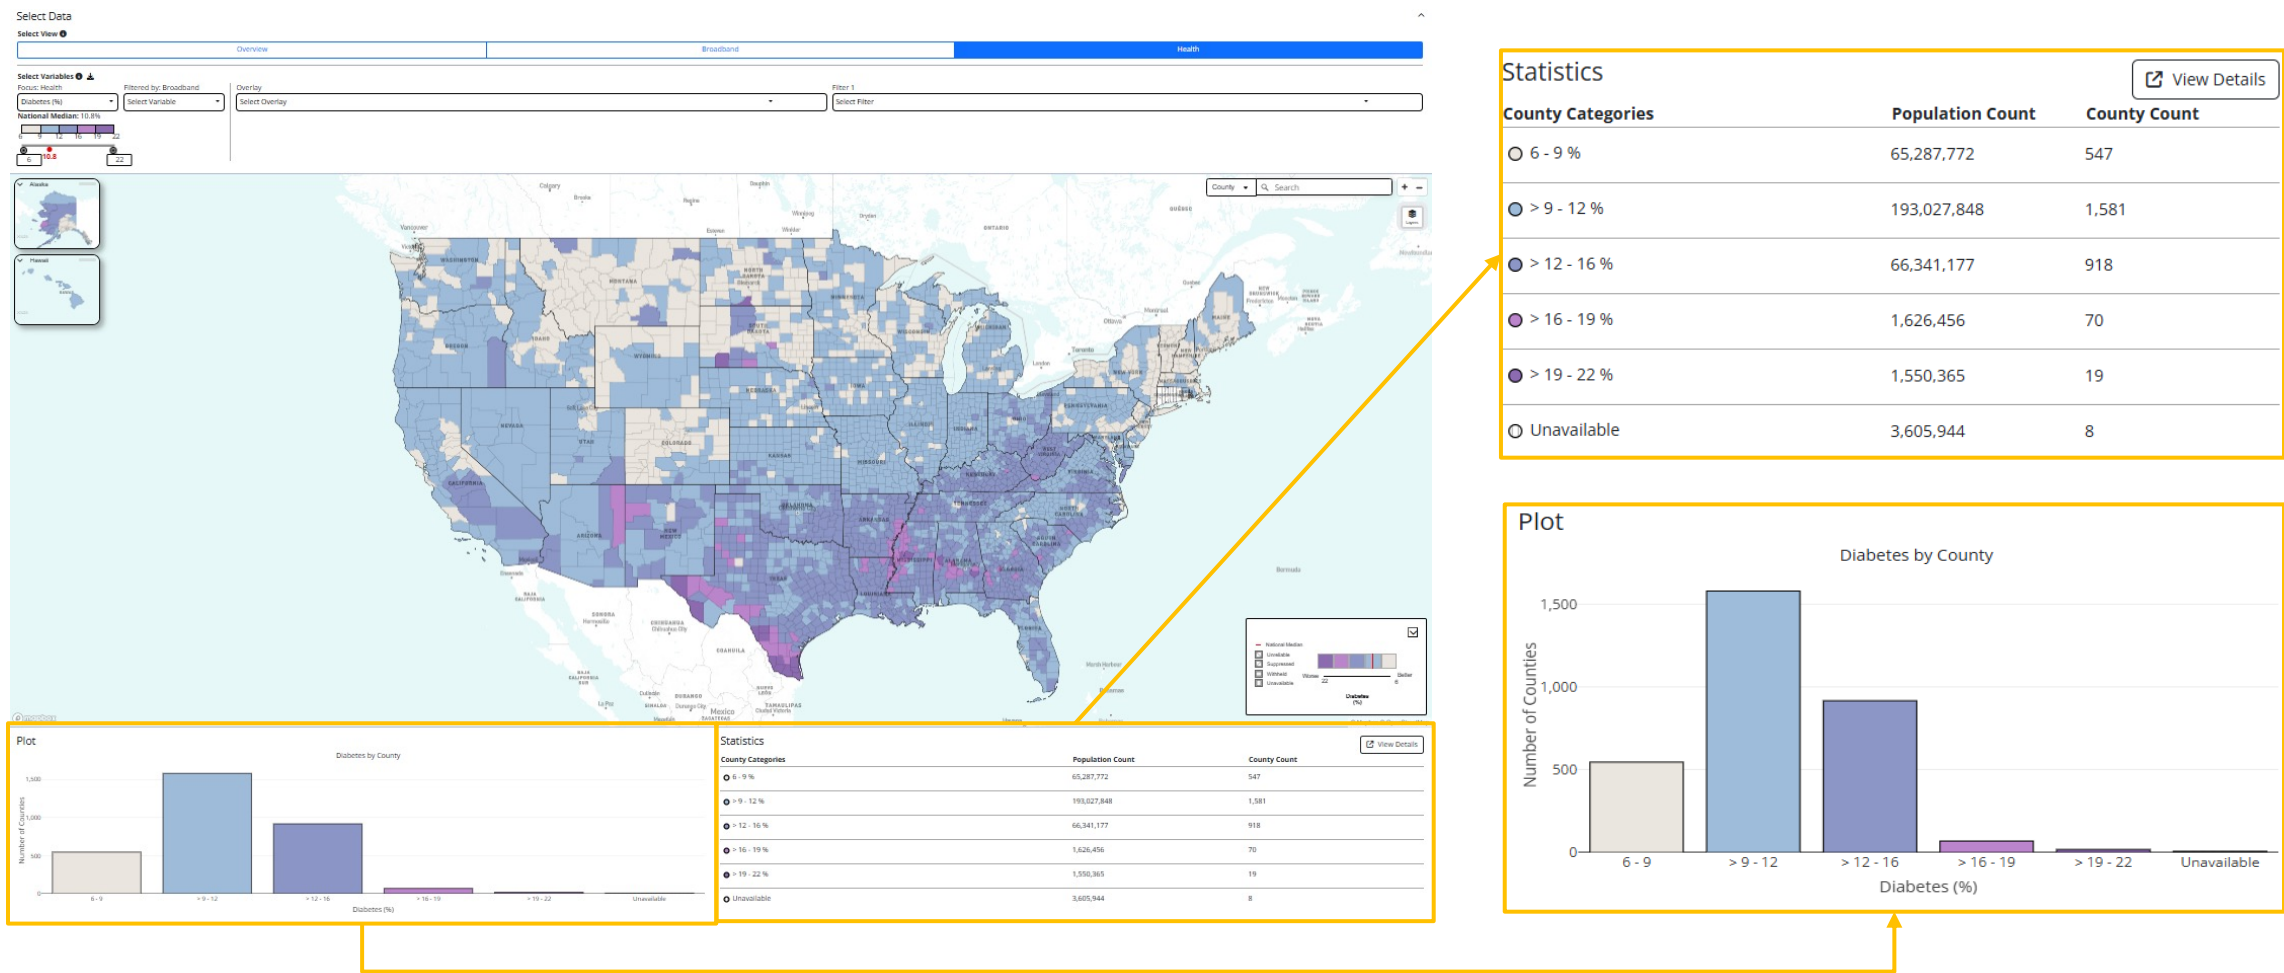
Select Data

Select View

Overview | Broadband | Health

Select Variables

Focus: Health
Diabetes (%)

Filtered by: Broadband
Select Variable

Overlay
Select Overlay

Filter 1
Select Filter

National Median: 10.8%

6 9 12 16 19 22

6 10.8 22

Alaska

Hawaii

County
Search

WASHINGTON MONTANA NORTH DAKOTA MINNESOTA OREGON IDAHO SOUTH DAKOTA WYOMING WISCONSIN MICHIGAN NEBRASKA IOWA NEVADA UTAH COLORADO KANSAS MISSOURI ILLINOIS INDIANA OHIO CALIFORNIA ARIZONA NEW MEXICO OKLAHOMA ARKANSAS TEXAS LOUISIANA MISSISSIPPI ALABAMA GEORGIA FLORIDA TENNESSEE KENTUCKY NORTH CAROLINA SOUTH CAROLINA VIRGINIA WEST VIRGINIA PENNSYLVANIA NEW YORK MAINE ONTARIO QUÉBEC

Calgary Regina Winnipeg Vancouver Ottawa Toronto Montréal Mexico

National Median
Unavailable
Suppressed
Withheld
Unavailable
Worse Better
22 6
Diabetes (%)

Plot

Diabetes by County

Number of Counties

1,500
1,000
500
0

6 - 9 | > 9 - 12 | > 12 - 16 | > 16 - 19 | > 19 - 22 | Unavailable

Diabetes (%)

Statistics

View Details

| County Categories | Population Count | County Count |
|---|---|---|
| 6 - 9 % | 65,287,772 | 547 |
| > 9 - 12 % | 193,027,848 | 1,581 |
| > 12 - 16 % | 66,341,177 | 918 |
| > 16 - 19 % | 1,626,456 | 70 |
| > 19 - 22 % | 1,550,365 | 19 |
| Unavailable | 3,605,944 | 8 |

Statistics

View Details

| County Categories | Population Count | County Count |
|---|---|---|
| 6 - 9 % | 65,287,772 | 547 |
| > 9 - 12 % | 193,027,848 | 1,581 |
| > 12 - 16 % | 66,341,177 | 918 |
| > 16 - 19 % | 1,626,456 | 70 |
| > 19 - 22 % | 1,550,365 | 19 |
| Unavailable | 3,605,944 | 8 |

Plot

Diabetes by County

Number of Counties

1,500
1,000
500
0

6 - 9 | > 9 - 12 | > 12 - 16 | > 16 - 19 | > 19 - 22 | Unavailable

Diabetes (%)